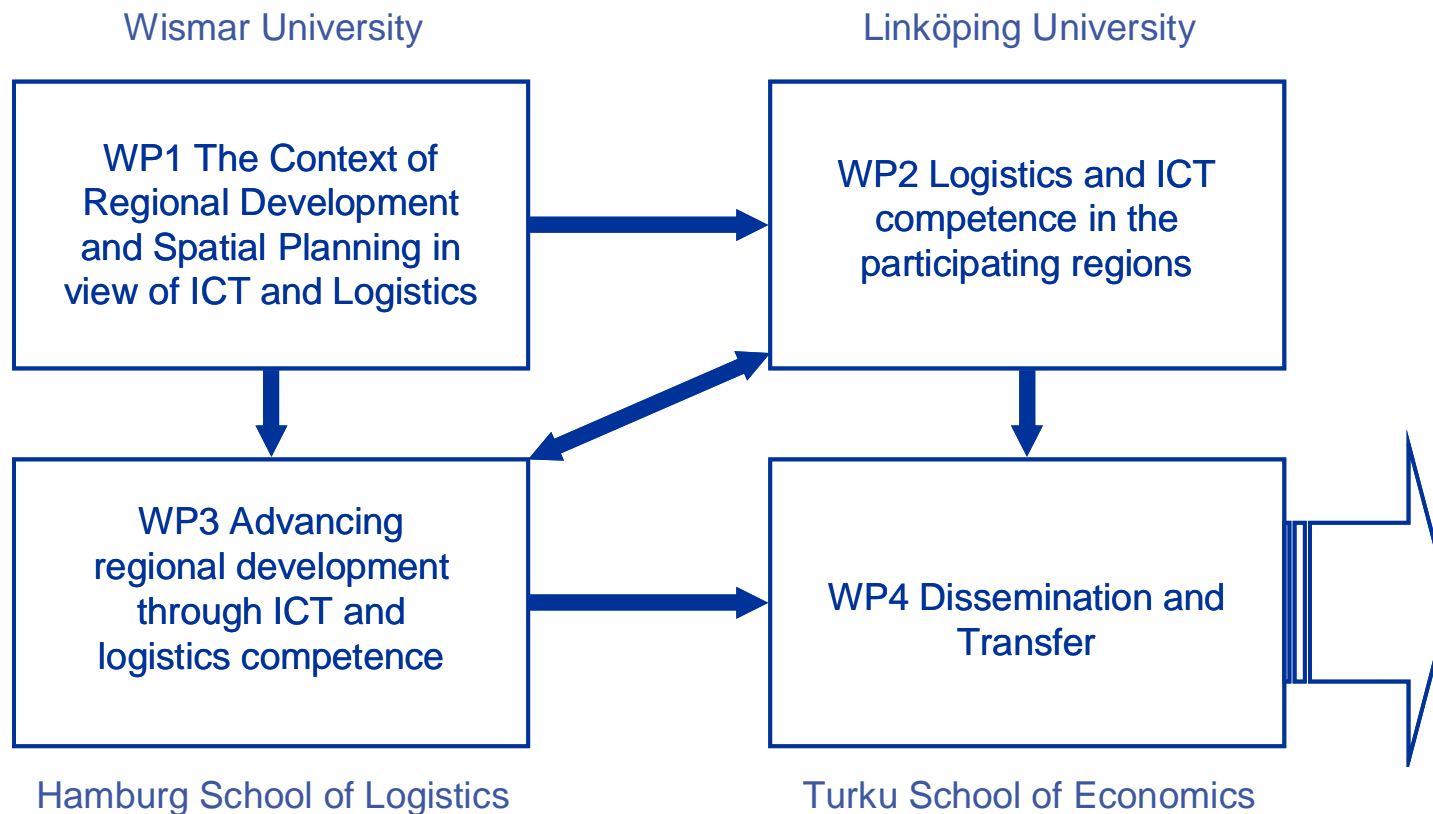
Wismar University

Linköping University

WP1 The Context of Regional Development and Spatial Planning in view of ICT and Logistics

WP2 Logistics and ICT competence in the participating regions

WP3 Advancing regional development through ICT and logistics competence

WP4 Dissemination and Transfer

Hamburg School of Logistics

Turku School of Economics